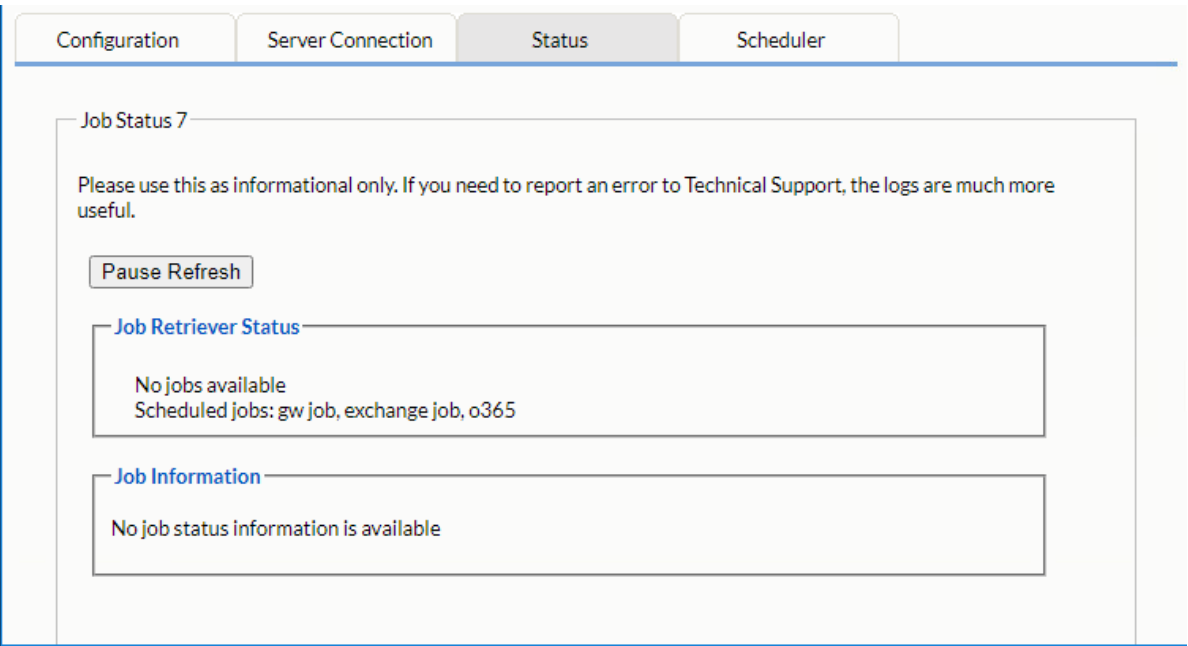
Configuration Server Connection Status Scheduler

Job Status 7

Please use this as informational only. If you need to report an error to Technical Support, the logs are much more useful.

Pause Refresh

Job Retriever Status

No jobs available
Scheduled jobs: gw job, exchange job, o365

Job Information

No job status information is available